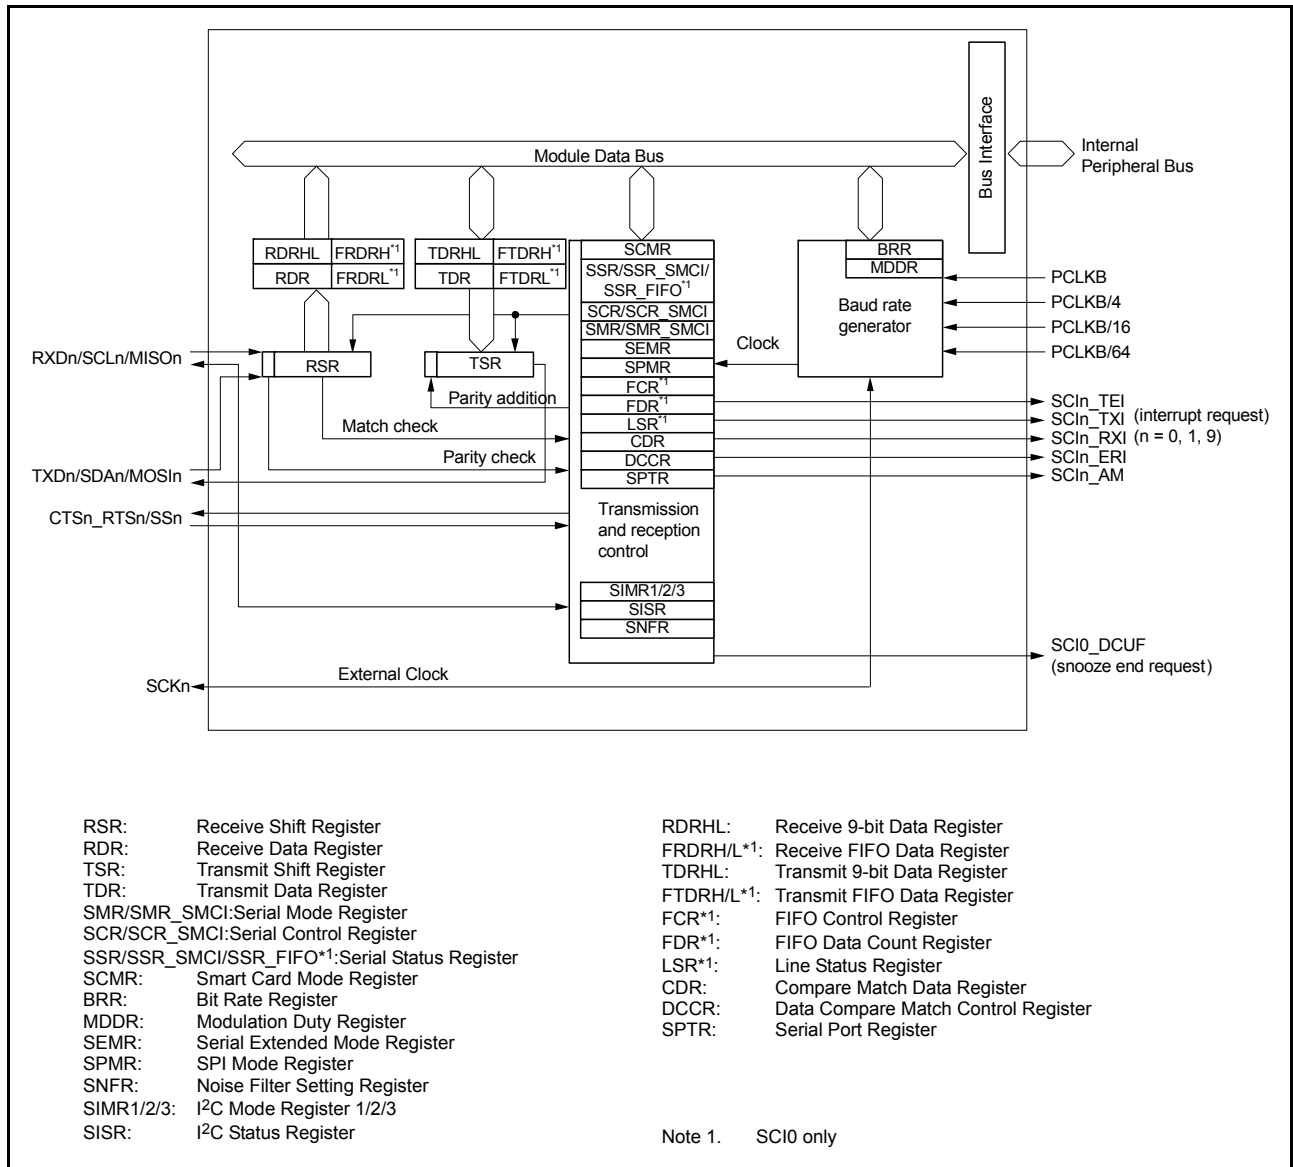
Bus Interface

Internal Peripheral Bus

Module Data Bus

RDRHL | FRDRH*1
RDR | FRDRL*1

TDRHL | FTDRH*1
TDR | FTDRL*1

SCMR
SSR/SSR_SMCI/SSR_FIFO*1
SCR/SCR_SMCI
SMR/SMR_SMCI
SEMR
SPMR
FCR*1
FDR*1
LSR*1
CDR
DCCR
SPTR

BRR
MDDR
Baud rate generator

PCLKB
PCLKB/4
PCLKB/16
PCLKB/64

Clock

RXDn/SCLn/MISOn
RSR
TSR
Parity addition
Match check
Parity check
TXDn/SDAn/MOSIn
CTSn_RTSn/SSn

Transmission and reception control

SIMR1/2/3
SISR
SNFR

SCIn_TEI
SCIn_TXI (interrupt request)
SCIn_RXI (n = 0, 1, 9)
SCIn_ERI
SCIn_AM

SCI0_DCUF
(snooze end request)

External Clock
SCKn

RSR: Receive Shift Register
RDR: Receive Data Register
TSR: Transmit Shift Register
TDR: Transmit Data Register
SMR/SMR_SMCI:Serial Mode Register
SCR/SCR_SMCI:Serial Control Register
SSR/SSR_SMCI/SSR_FIFO*1:Serial Status Register
SCMR: Smart Card Mode Register
BRR: Bit Rate Register
MDDR: Modulation Duty Register
SEMR: Serial Extended Mode Register
SPMR: SPI Mode Register
SNFR: Noise Filter Setting Register
SIMR1/2/3: I$^2$C Mode Register 1/2/3
SISR: I$^2$C Status Register

RDRHL: Receive 9-bit Data Register
FRDRH/L*1: Receive FIFO Data Register
TDRHL: Transmit 9-bit Data Register
FTDRH/L*1: Transmit FIFO Data Register
FCR*1: FIFO Control Register
FDR*1: FIFO Data Count Register
LSR*1: Line Status Register
CDR: Compare Match Data Register
DCCR: Data Compare Match Control Register
SPTR: Serial Port Register

Note 1. SCI0 only